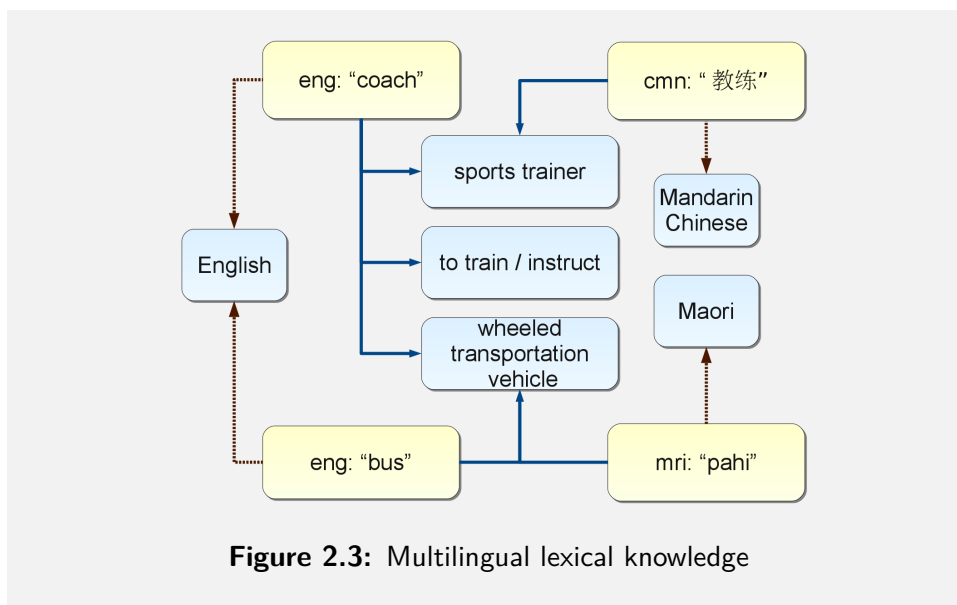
eng: “coach”

cmn: “ 教练”

sports trainer

Mandarin Chinese

English

to train / instruct

Maori

wheeled transportation vehicle

eng: “bus”

mri: “pahi”

**Figure 2.3:** Multilingual lexical knowledge